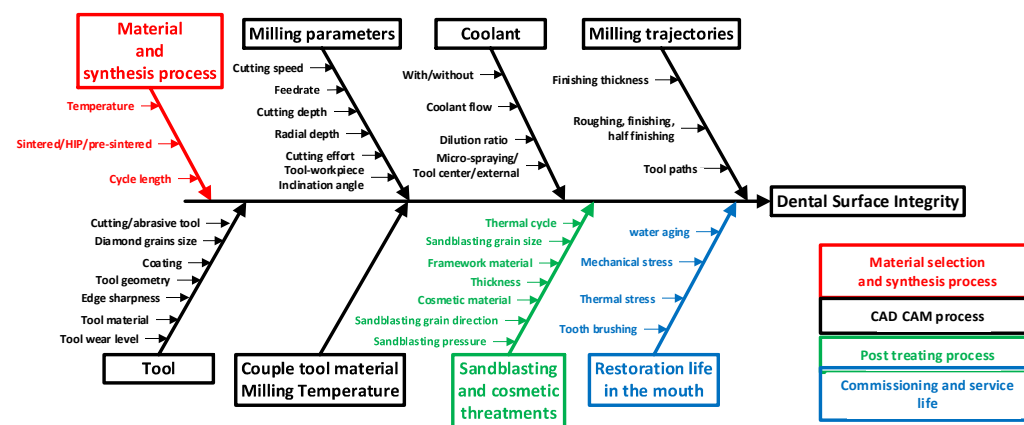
Material and synthesis process

Temperature

Sintered/HIP/pre-sintered

Cycle length

Milling parameters

Cutting speed

Feedrate

Cutting depth

Radial depth

Cutting effort

Tool-workpiece Indination angle

Coolant

With/without

Coolant flow

Dilution ratio

Micro-spraying/ Tool center/external

Milling trajectories

Finishing thickness

Roughing, finishing, half finishing

Tool paths

Dental Surface Integrity

Cutting/abrasive tool

Diamond grains size

Coating

Tool geometry

Edge sharpness

Tool material

Tool wear level

Tool

Couple tool material Milling Temperature

Thermal cycle

Sandblasting grain size

Framework material

Thickness

Cosmetic material

Sandblasting grain direction

Sandblasting pressure

Sandblasting and cosmetic threatments

water aging

Mechanical stress

Thermal stress

Tooth brushing

Restoration life in the mouth

Material selection and synthesis process

CAD CAM process

Post treating process

Commissioning and service life